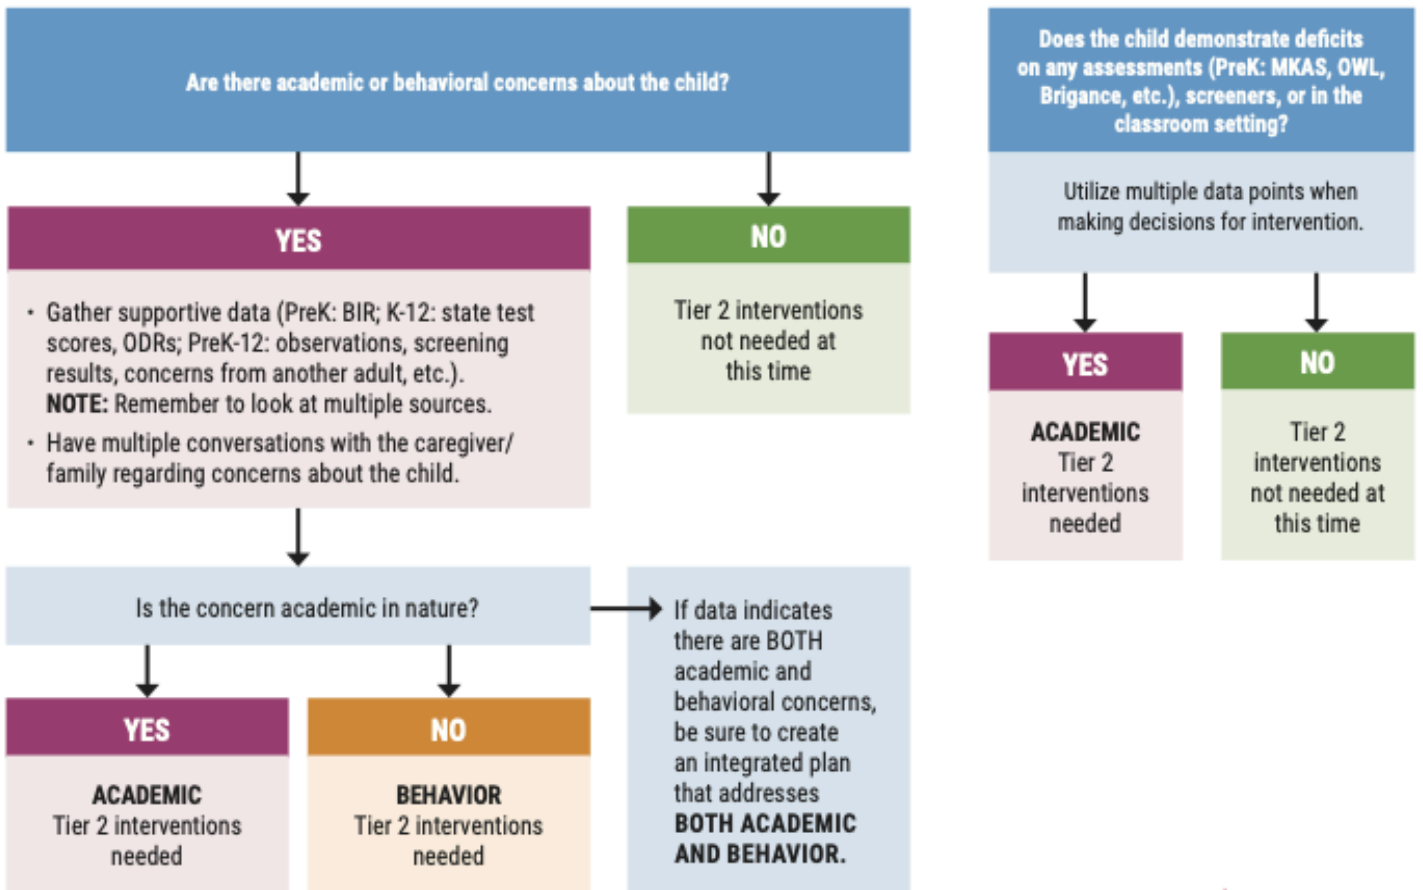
Are there academic or behavioral concerns about the child?

YES

• Gather supportive data (PreK: BIR; K-12: state test scores, ODRs; PreK-12: observations, screening results, concerns from another adult, etc.). **NOTE:** Remember to look at multiple sources.
• Have multiple conversations with the caregiver/family regarding concerns about the child.

NO

Tier 2 interventions not needed at this time

Is the concern academic in nature?

YES

ACADEMIC
Tier 2 interventions needed

NO

BEHAVIOR
Tier 2 interventions needed

If data indicates there are BOTH academic and behavioral concerns, be sure to create an integrated plan that addresses BOTH ACADEMIC AND BEHAVIOR.

Does the child demonstrate deficits on any assessments (PreK: MKAS, OWL, Brigance, etc.), screeners, or in the classroom setting?

Utilize multiple data points when making decisions for intervention.

YES

ACADEMIC
Tier 2 interventions needed

NO

Tier 2 interventions not needed at this time